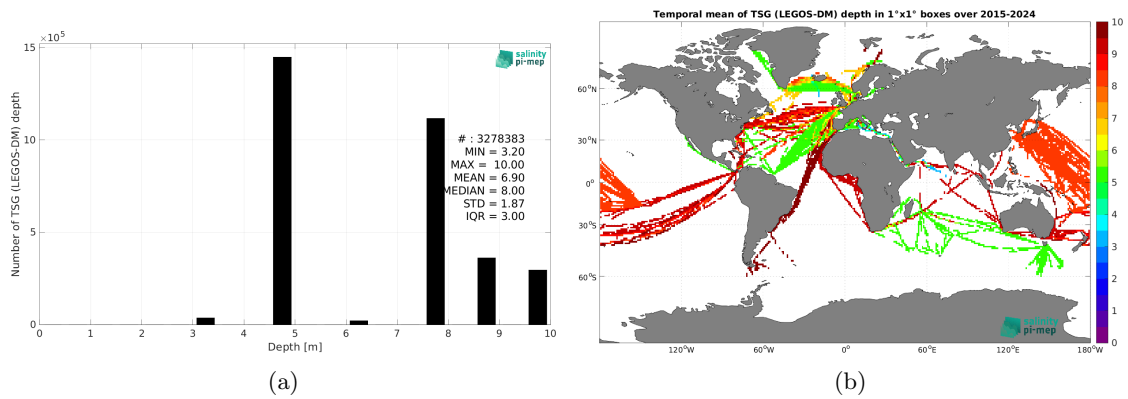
$\times 10^5$

salinity pi-mep

Number of TSG (LEGOS-DM) depth

15

10

5

0

# : 3278383
MIN = 3.20
MAX = 10.00
MEAN = 6.90
MEDIAN = 8.00
STD = 1.87
IQR = 3.00

0 1 2 3 4 5 6 7 8 9 10

Depth [m]

(a)

Temporal mean of TSG (LEGOS-DM) depth in 1°x1° boxes over 2015-2024

60°N

30°N

0°

30°S

60°S

120°W 60°W 0° 60°E 120°E 180°W

salinity pi-mep

10
9
8
7
6
5
4
3
2
1
0

(b)